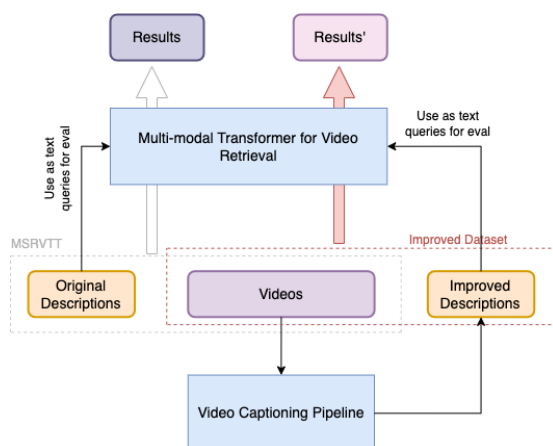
Results

Results'

Use as text queries for eval

Multi-modal Transformer for Video Retrieval

Use as text queries for eval

MSRVTT

Improved Dataset

Original Descriptions

Videos

Improved Descriptions

Video Captioning Pipeline